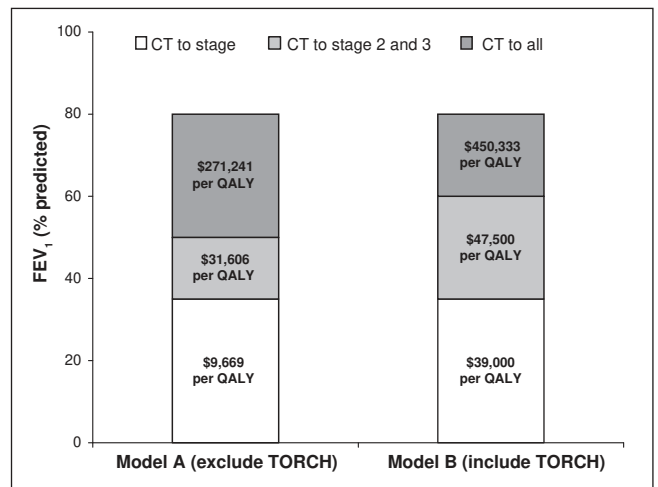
CT to stage
CT to stage 2 and 3
CT to all

100
80
60
40
20
0

FEV$_1$ (% predicted)

\$271,241 per QALY
\$31,606 per QALY
\$9,669 per QALY

\$450,333 per QALY
\$47,500 per QALY
\$39,000 per QALY

Model A (exclude TORCH)
Model B (include TORCH)